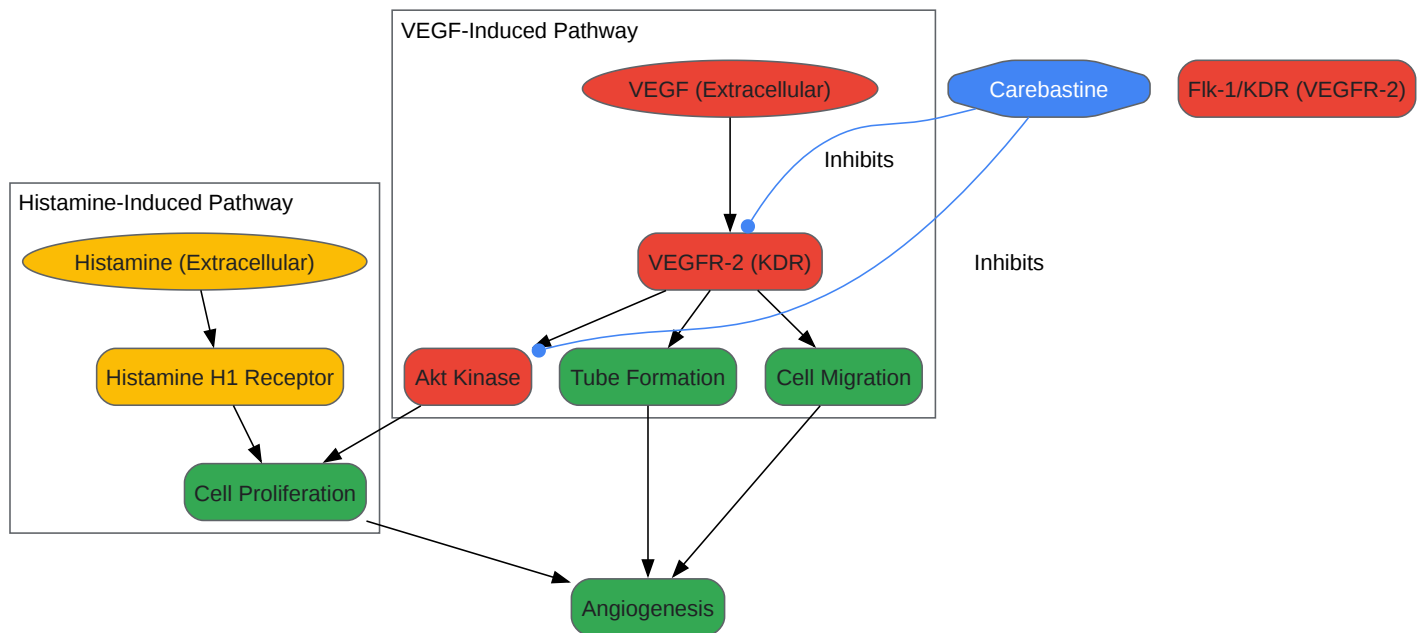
VEGF-Induced Pathway

VEGF (Extracellular)

Carebastine

Flk-1/KDR (VEGFR-2)

Inhibits

Histamine-Induced Pathway

Histamine (Extracellular)

VEGFR-2 (KDR)

Inhibits

Histamine H1 Receptor

Akt Kinase

Tube Formation

Cell Migration

Cell Proliferation

Angiogenesis